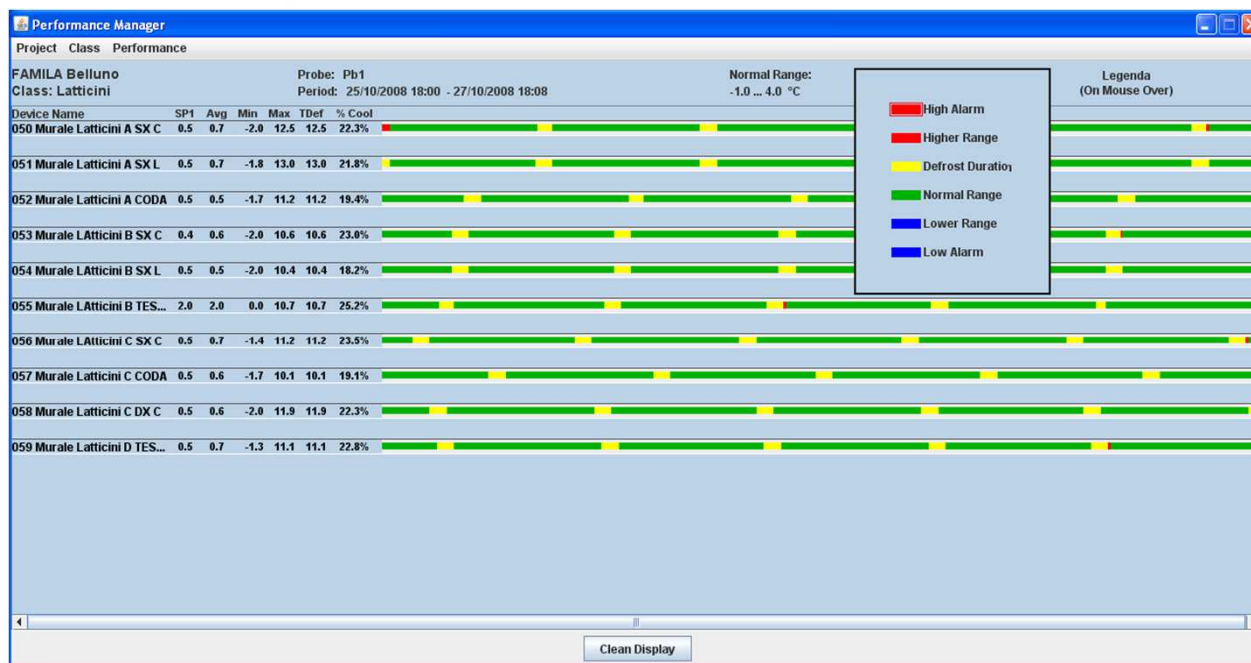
Performance Manager

Project Class Performance

FAMILA Belluno
Class: Latticini

Probe: Pb1
Period: 25/10/2008 18:00 - 27/10/2008 18:08

Normal Range:
-1.0 ... 4.0 °C

Legenda
(On Mouse Over)

High Alarm
Higher Range
Defrost Duratio
Normal Range
Lower Range
Low Alarm

| Device Name | SP1 | Avg | Min | Max | TDef | % Cool |
|---|---|---|---|---|---|---|
| 050 Murale Latticini A SX C | 0.5 | 0.7 | -2.0 | 12.5 | 12.5 | 22.3% |
| 051 Murale Latticini A SX L | 0.5 | 0.7 | -1.8 | 13.0 | 13.0 | 21.8% |
| 052 Murale Latticini A CODA | 0.5 | 0.5 | -1.7 | 11.2 | 11.2 | 19.4% |
| 053 Murale LAtticini B SX C | 0.4 | 0.6 | -2.0 | 10.6 | 10.6 | 23.0% |
| 054 Murale LAtticini B SX L | 0.5 | 0.5 | -2.0 | 10.4 | 10.4 | 18.2% |
| 055 Murale LAtticini B TES... | 2.0 | 2.0 | 0.0 | 10.7 | 10.7 | 25.2% |
| 056 Murale LAtticini C SX C | 0.5 | 0.7 | -1.4 | 11.2 | 11.2 | 23.5% |
| 057 Murale Latticini C CODA | 0.5 | 0.6 | -1.7 | 10.1 | 10.1 | 19.1% |
| 058 Murale Latticini C DX C | 0.5 | 0.6 | -2.0 | 11.9 | 11.9 | 22.3% |
| 059 Murale Latticini D TES... | 0.5 | 0.7 | -1.3 | 11.1 | 11.1 | 22.8% |

Clean Display